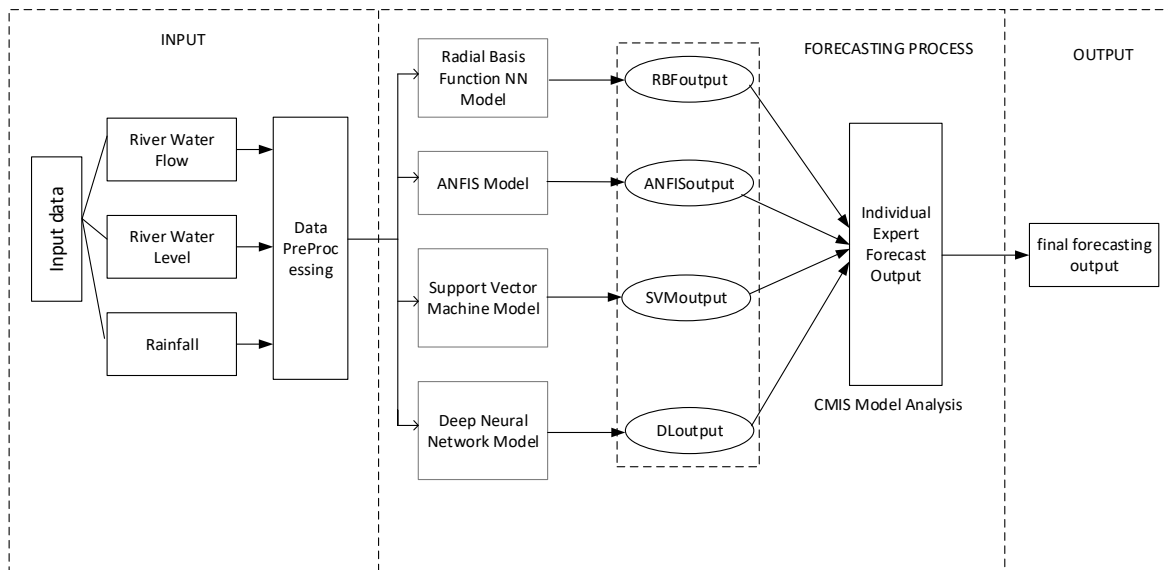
INPUT

FORECASTING PROCESS

OUTPUT

Input data

River Water Flow

River Water Level

Rainfall

Data PreProc essing

Radial Basis Function NN Model

ANFIS Model

Support Vector Machine Model

Deep Neural Network Model

RBFoutput

ANFISoutput

SVMoutput

DLoutput

Individual Expert Forecast Output

CMIS Model Analysis

final forecasting output